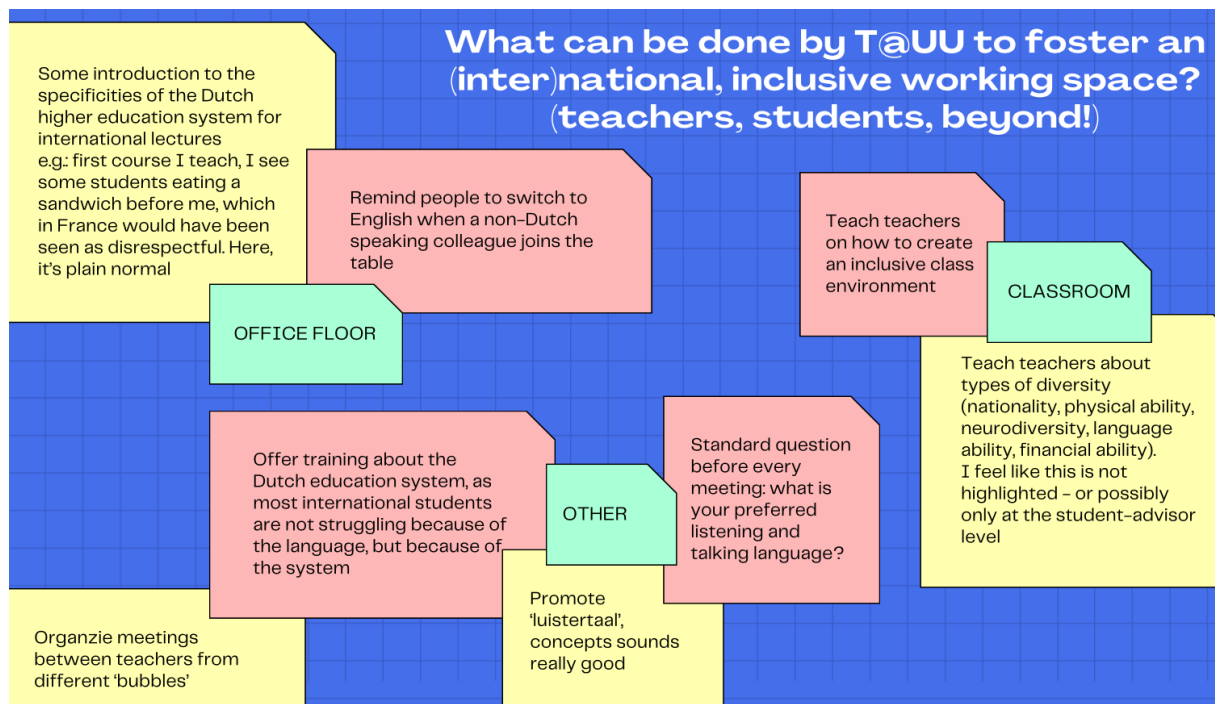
What can be done by T@UU to foster an (inter)national, inclusive working space? (teachers, students, beyond!)

Some introduction to the specificities of the Dutch higher education system for international lectures
e.g.: first course I teach, I see some students eating a sandwich before me, which in France would have been seen as disrespectful. Here, it's plain normal

Remind people to switch to English when a non-Dutch speaking colleague joins the table

OFFICE FLOOR

Teach teachers on how to create an inclusive class environment

CLASSROOM

Teach teachers about types of diversity (nationality, physical ability, neurodiversity, language ability, financial ability).
I feel like this is not highlighted - or possibly only at the student-advisor level

Offer training about the Dutch education system, as most international students are not struggling because of the language, but because of the system

OTHER

Standard question before every meeting: what is your preferred listening and talking language?

Promote 'luistertaal', concepts sounds really good

Organzie meetings between teachers from different 'bubbles'